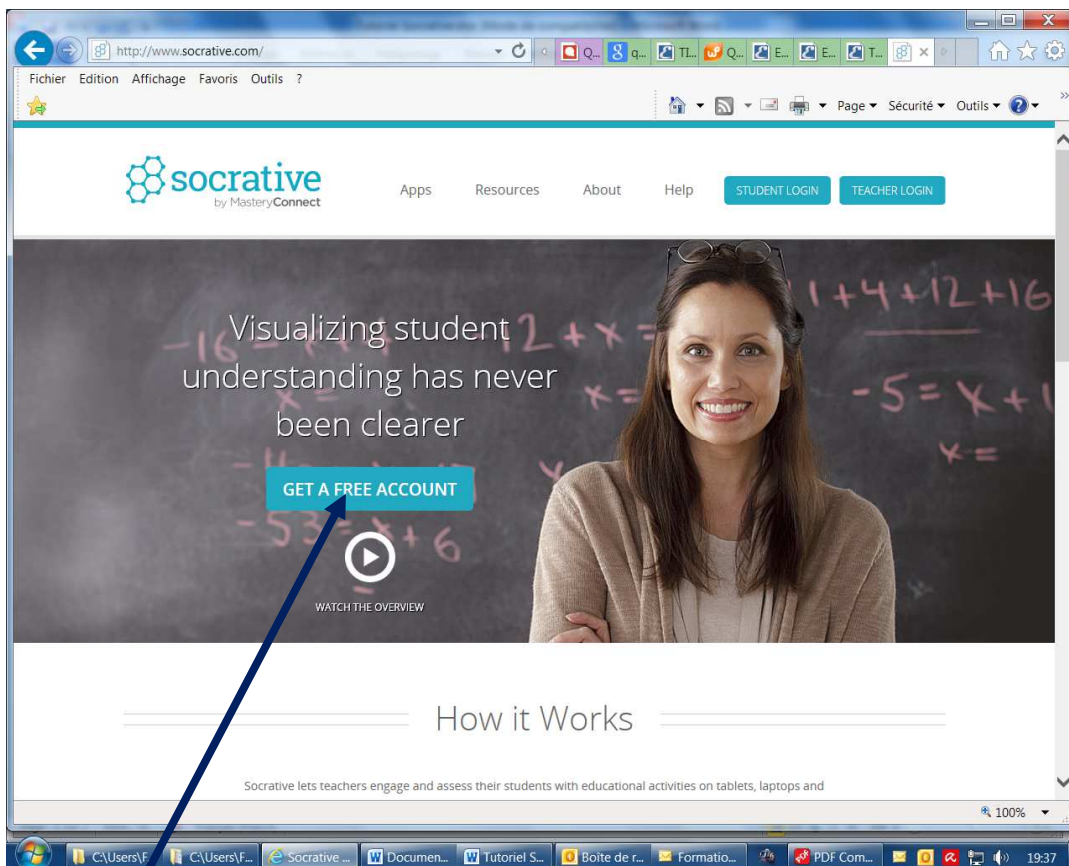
http://www.socrative.com/

Q... q... TI... Q... E... E... T...

Fichier Edition Affichage Favoris Outils ?

Page ▾ Sécurité ▾ Outils ▾

socrative
by MasteryConnect

Apps Resources About Help STUDENT LOGIN TEACHER LOGIN

Visualizing student understanding has never been clearer

GET A FREE ACCOUNT

WATCH THE OVERVIEW

How it Works

Socrative lets teachers engage and assess their students with educational activities on tablets, laptops and

100%

C:\Users\F... C:\Users\F... Socrative ... Documen... Tutoriel S... Boîte de r... Formatio... PDF Com... 19:37